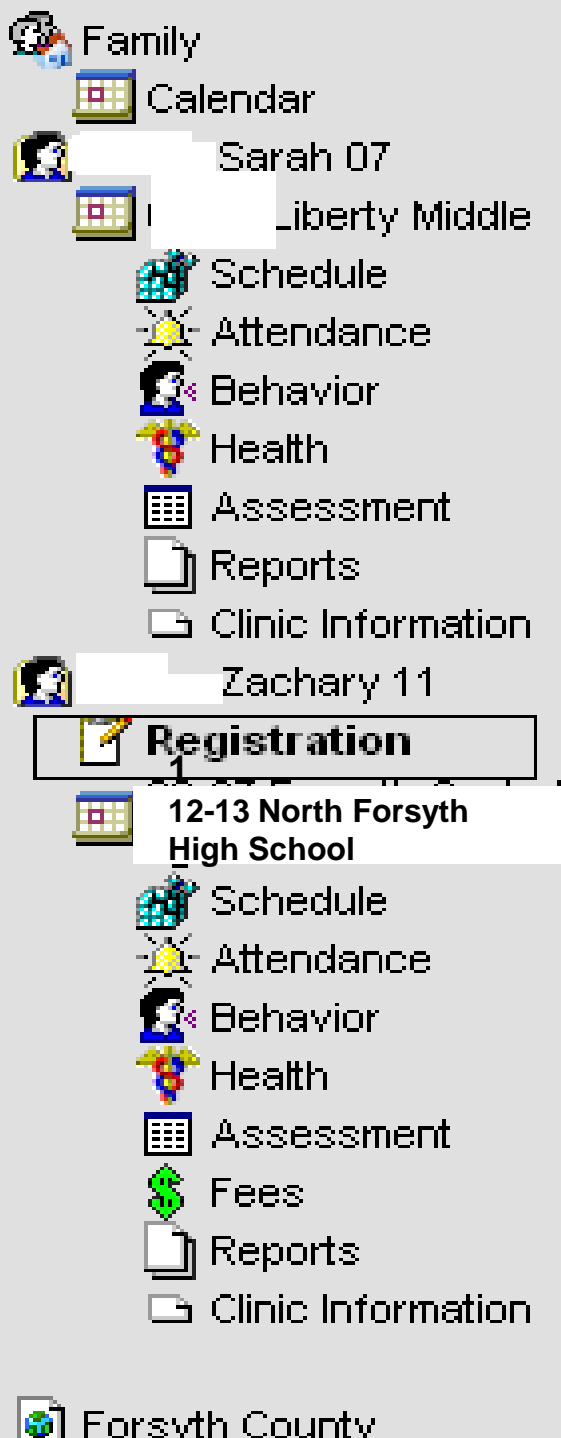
Family
Calendar
Sarah 07
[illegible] Liberty Middle
Schedule
Attendance
Behavior
Health
Assessment
Reports
Clinic Information
Zachary 11
Registration
1
12-13 North Forsyth High School
Schedule
Attendance
Behavior
Health
Assessment
Fees
Reports
Clinic Information

Forsyth County